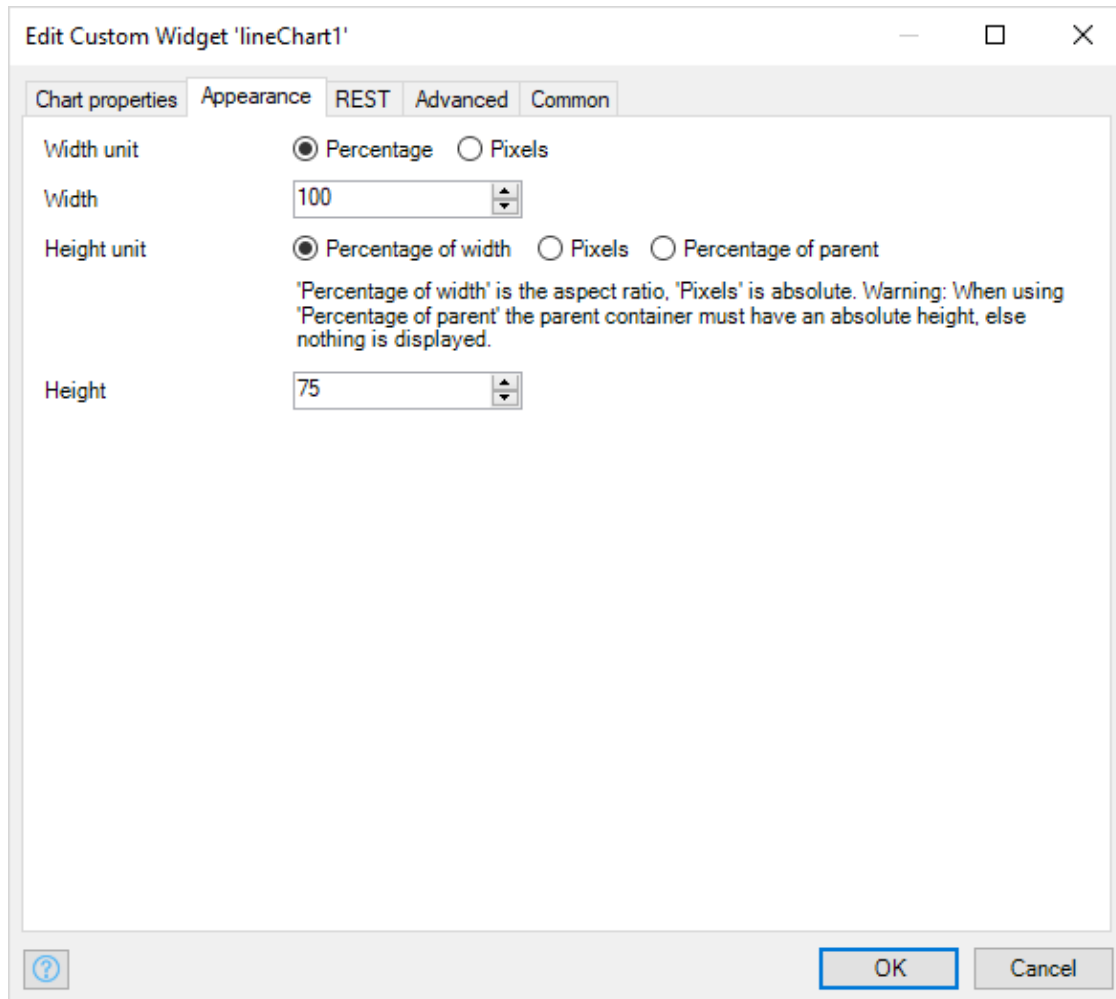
Edit Custom Widget 'lineChart1'

Chart properties | Appearance | REST | Advanced | Common

Width unit ◉ Percentage ○ Pixels

Width 100

Height unit ◉ Percentage of width ○ Pixels ○ Percentage of parent

'Percentage of width' is the aspect ratio, 'Pixels' is absolute. Warning: When using 'Percentage of parent' the parent container must have an absolute height, else nothing is displayed.

Height 75

OK Cancel